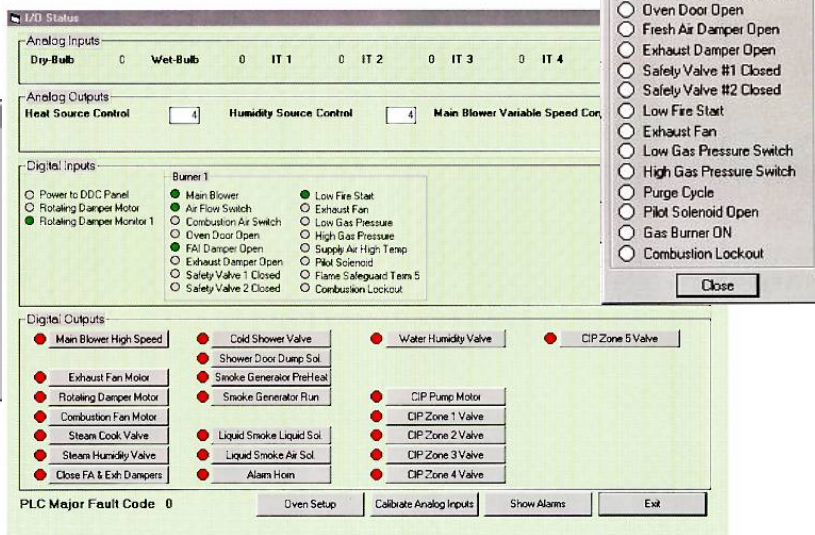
I/O Status

Analog Inputs
Dry-Bulb 0 Wet-Bulb 0 IT 1 0 IT 2 0 IT 3 0 IT 4

Analog Outputs
Heat Source Control 4 Humidity Source Control 4 Main Blower Variable Speed Con

Digital Inputs
Power to DDC Panel
Rotating Damper Motor
Rotating Damper Monitor 1

Burner 1
Main Blower
Air Flow Switch
Combustion Air Switch
Oven Door Open
FAI Damper Open
Exhaust Damper Open
Safety Valve 1 Closed
Safety Valve 2 Closed
Low Fire Start
Exhaust Fan
Low Gas Pressure
High Gas Pressure
Supply Air High Temp
Pilot Solenoid
Flame Safeguard Term 5
Combustion Lockout

Digital Outputs
Main Blower High Speed
Exhaust Fan Motor
Rotating Damper Motor
Combustion Fan Motor
Steam Cook Valve
Steam Humidity Valve
Close FA & Exh Dampers
Cold Shower Valve
Shower Door Dump Sol
Smoke Generator PreHeat
Smoke Generator Run
Liquid Smoke Liquid Sol
Liquid Smoke Air Sol
Alarm Horn
Water Humidity Valve
CIP Pump Motor
CIP Zone 1 Valve
CIP Zone 2 Valve
CIP Zone 3 Valve
CIP Zone 4 Valve
CIP Zone 5 Valve

PLC Major Fault Code 0
Oven Setup
Calibrate Analog Inputs
Show Alarms
Exit

Oven Door Open
Fresh Air Damper Open
Exhaust Damper Open
Safety Valve #1 Closed
Safety Valve #2 Closed
Low Fire Start
Exhaust Fan
Low Gas Pressure Switch
High Gas Pressure Switch
Purge Cycle
Pilot Solenoid Open
Gas Burner ON
Combustion Lockout
Close